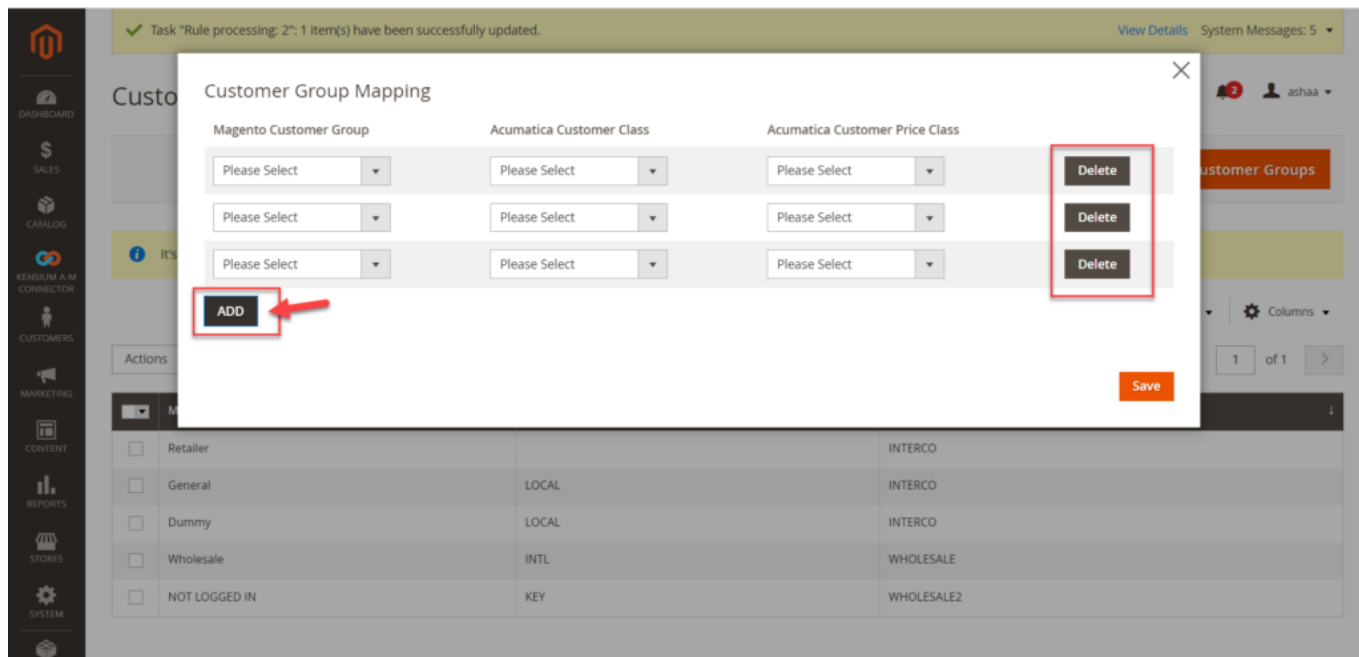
DASHBOARD
SALES
CATALOG
KENSIUM A-M CONNECTOR
CUSTOMERS
MARKETING
CONTENT
REPORTS
STORES
SYSTEM

Task "Rule processing: 2": 1 item(s) have been successfully updated.

View Details System Messages: 5

Custo

2 ashaa

ustomer Groups

It's

Actions

Columns

1 of 1

Customer Group Mapping

| Magento Customer Group | Acumatica Customer Class | Acumatica Customer Price Class | |
|---|---|---|---|
| Please Select | Please Select | Please Select | Delete |
| Please Select | Please Select | Please Select | Delete |
| Please Select | Please Select | Please Select | Delete |

ADD

Save

| | M | | |
|---|---|---|---|
| | Retailer | | INTERCO |
| | General | LOCAL | INTERCO |
| | Dummy | LOCAL | INTERCO |
| | Wholesale | INTL | WHOLESALE |
| | NOT LOGGED IN | KEY | WHOLESALE2 |